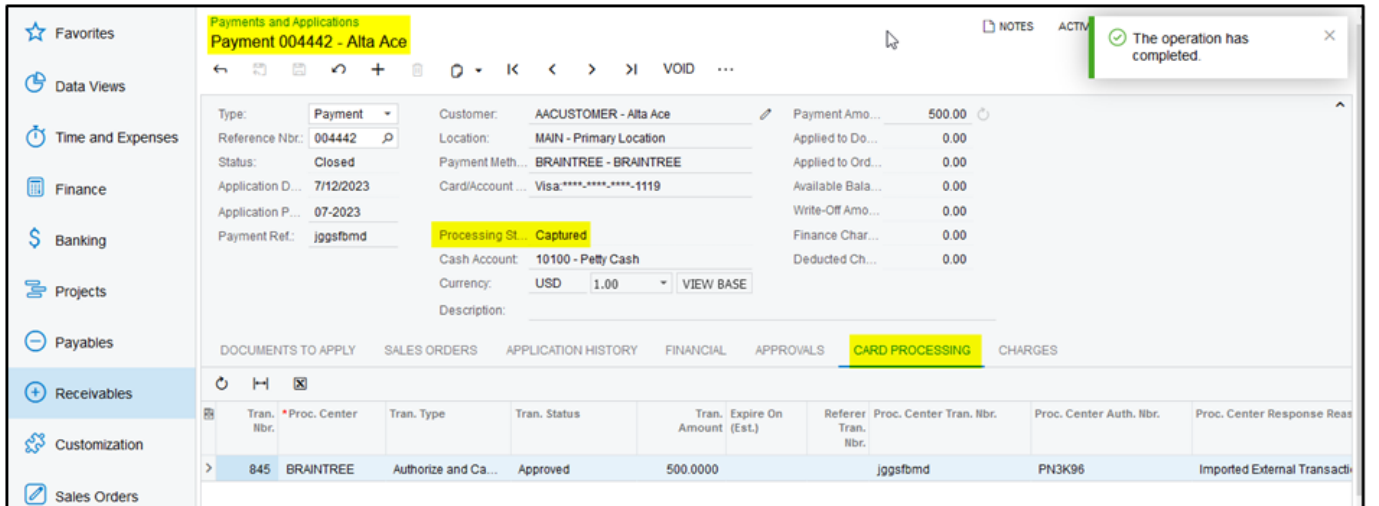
Favorites
Data Views
Time and Expenses
Finance
Banking
Projects
Payables
Receivables
Customization
Sales Orders

Payments and Applications
Payment 004442 - Alta Ace

NOTES ACTIV

The operation has completed.

VOID ···

Type: Payment
Reference Nbr.: 004442
Status: Closed
Application D... 7/12/2023
Application P... 07-2023
Payment Ref.: jggsfbmd

Customer: AACUSTOMER - Alta Ace
Location: MAIN - Primary Location
Payment Meth... BRAINTREE - BRAINTREE
Card/Account ... Visa:****-****-****-1119
Processing St... Captured
Cash Account: 10100 - Petty Cash
Currency: USD 1.00 VIEW BASE
Description:

Payment Amo... 500.00
Applied to Do... 0.00
Applied to Ord... 0.00
Available Bala... 0.00
Write-Off Amo... 0.00
Finance Char... 0.00
Deducted Ch... 0.00

DOCUMENTS TO APPLY SALES ORDERS APPLICATION HISTORY FINANCIAL APPROVALS CARD PROCESSING CHARGES

| Tran. Nbr. | *Proc. Center | Tran. Type | Tran. Status | Tran. Amount | Expire On (Est.) | Referer Tran. Nbr. | Proc. Center Tran. Nbr. | Proc. Center Auth. Nbr. | Proc. Center Response Reas |
|---|---|---|---|---|---|---|---|---|---|
| 845 | BRAINTREE | Authorize and Ca... | Approved | 500.0000 | | | jggsfbmd | PN3K96 | Imported External Transacti |